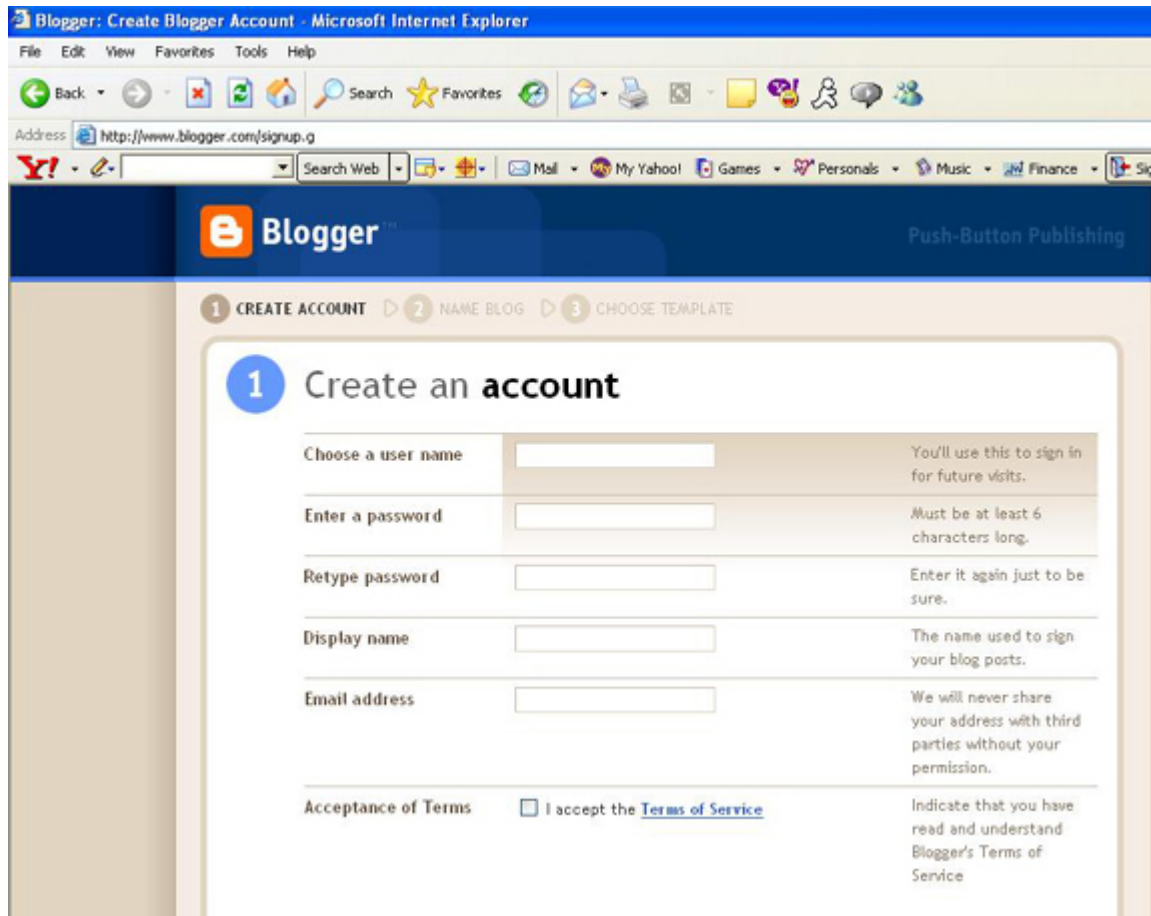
Blogger: Create Blogger Account - Microsoft Internet Explorer

File Edit View Favorites Tools Help

Back Search Favorites

Address http://www.blogger.com/signup.g

Y! Search Web Mail My Yahoo! Games Personals Music Finance Si

Blogger

Push-Button Publishing

1 CREATE ACCOUNT 2 NAME BLOG 3 CHOOSE TEMPLATE

1 Create an **account**

| | | |
|---|---|---|
| Choose a user name | | You'll use this to sign in for future visits. |
| Enter a password | | Must be at least 6 characters long. |
| Retype password | | Enter it again just to be sure. |
| Display name | | The name used to sign your blog posts. |
| Email address | | We will never share your address with third parties without your permission. |
| Acceptance of Terms | I accept the Terms of Service | Indicate that you have read and understand Blogger's Terms of Service |